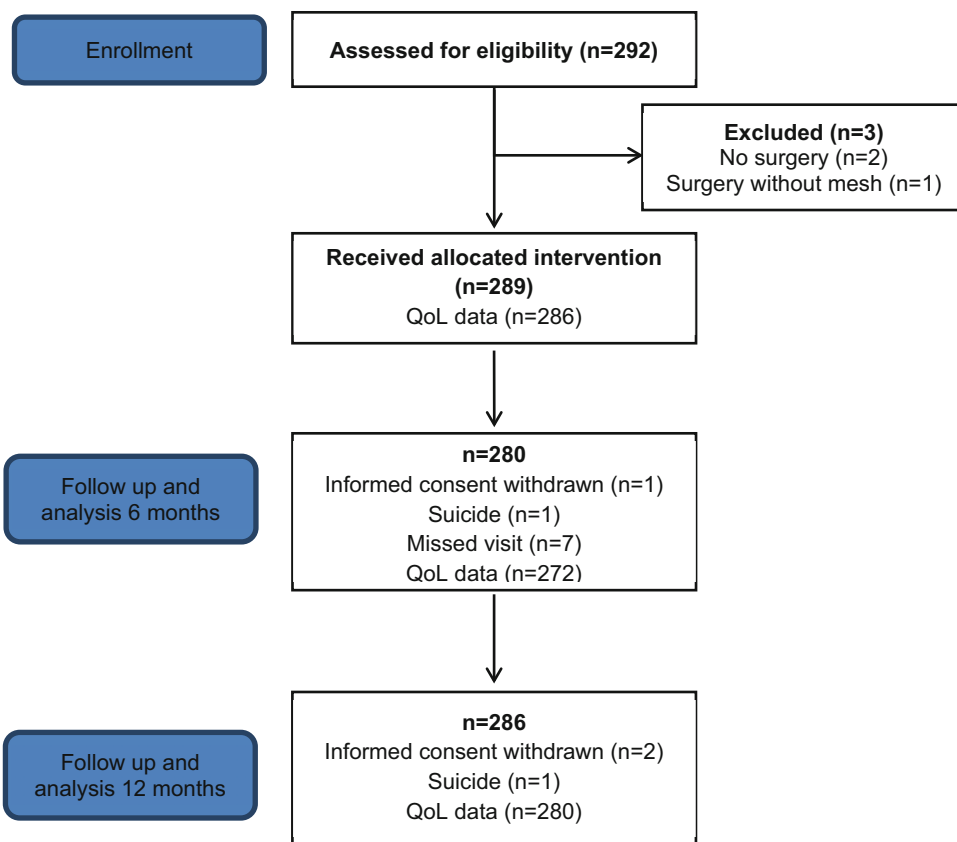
Enrollment

Assessed for eligibility (n=292)

Excluded (n=3)
No surgery (n=2)
Surgery without mesh (n=1)

Received allocated intervention (n=289)
QoL data (n=286)

Follow up and analysis 6 months

n=280
Informed consent withdrawn (n=1)
Suicide (n=1)
Missed visit (n=7)
QoL data (n=272)

Follow up and analysis 12 months

n=286
Informed consent withdrawn (n=2)
Suicide (n=1)
QoL data (n=280)